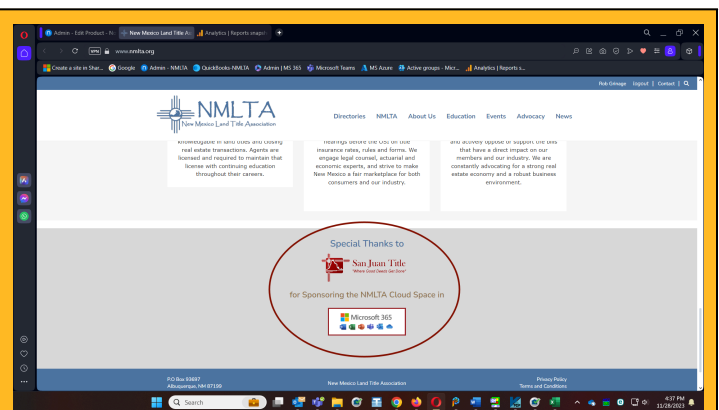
Admin - Edit Product - N | New Mexico Land Title A | Analytics | Reports snaps

www.nmlta.org

Create a site in Shar... Google Admin - NMLTA QuickBooks-NMLTA Admin | MS 365 Microsoft Teams MS Azure Active groups - Micr... Analytics | Reports s...

Rob Ennage logout | Contact |

NMLTA
New Mexico Land Title Association

Directories NMLTA About Us Education Events Advocacy News

knowledgable in land titles and closing real estate transactions. Agents are licensed and required to maintain that license with continuing education throughout their careers.

hearings before the OSI on title insurance rates, rules and forms. We engage legal counsel, actuarial and economic experts, and strive to make New Mexico a fair marketplace for both consumers and our industry.

and actively oppose or support the bills that have a direct impact on our members and our industry. We are constantly advocating for a strong real estate economy and a robust business environment.

Special Thanks to

San Juan Title
"Where Good Deals Get Done"

for Sponsoring the NMLTA Cloud Space in

Microsoft 365

P.O Box 93697
Albuquerque, NM 87199

New Mexico Land Title Association

Privacy Policy
Terms and Conditions

Search

4:37 PM
11/28/2023